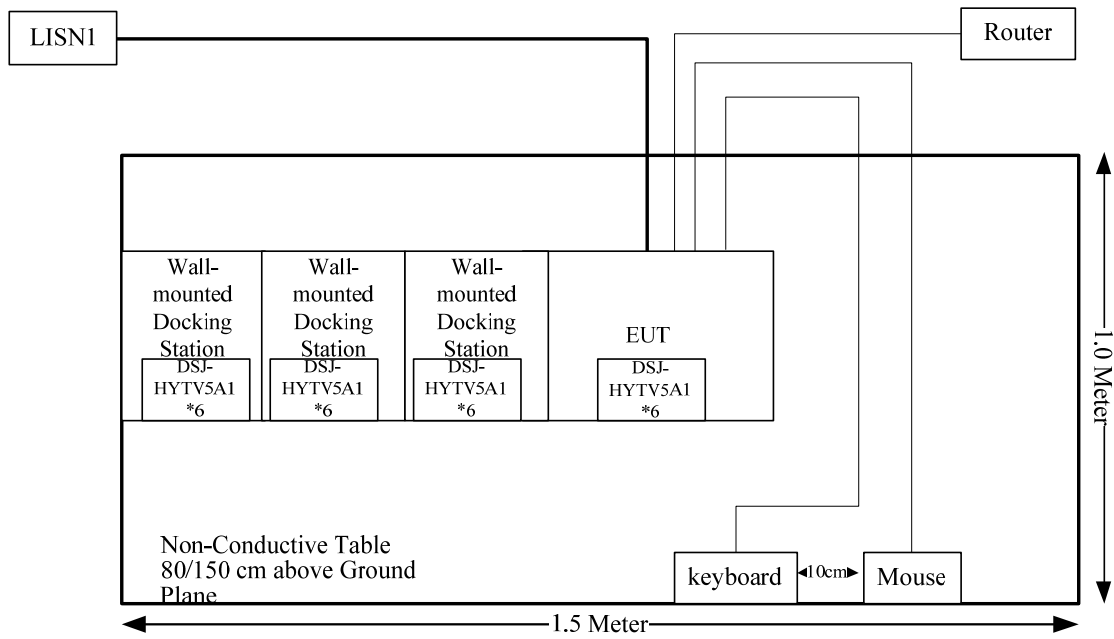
LISN1

Router

Wall-mounted Docking Station

DSJ-HYTV5A1 *6

Wall-mounted Docking Station

DSJ-HYTV5A1 *6

Wall-mounted Docking Station

DSJ-HYTV5A1 *6

EUT

DSJ-HYTV5A1 *6

1.0 Meter

Non-Conductive Table 80/150 cm above Ground Plane

keyboard

10cm

Mouse

1.5 Meter